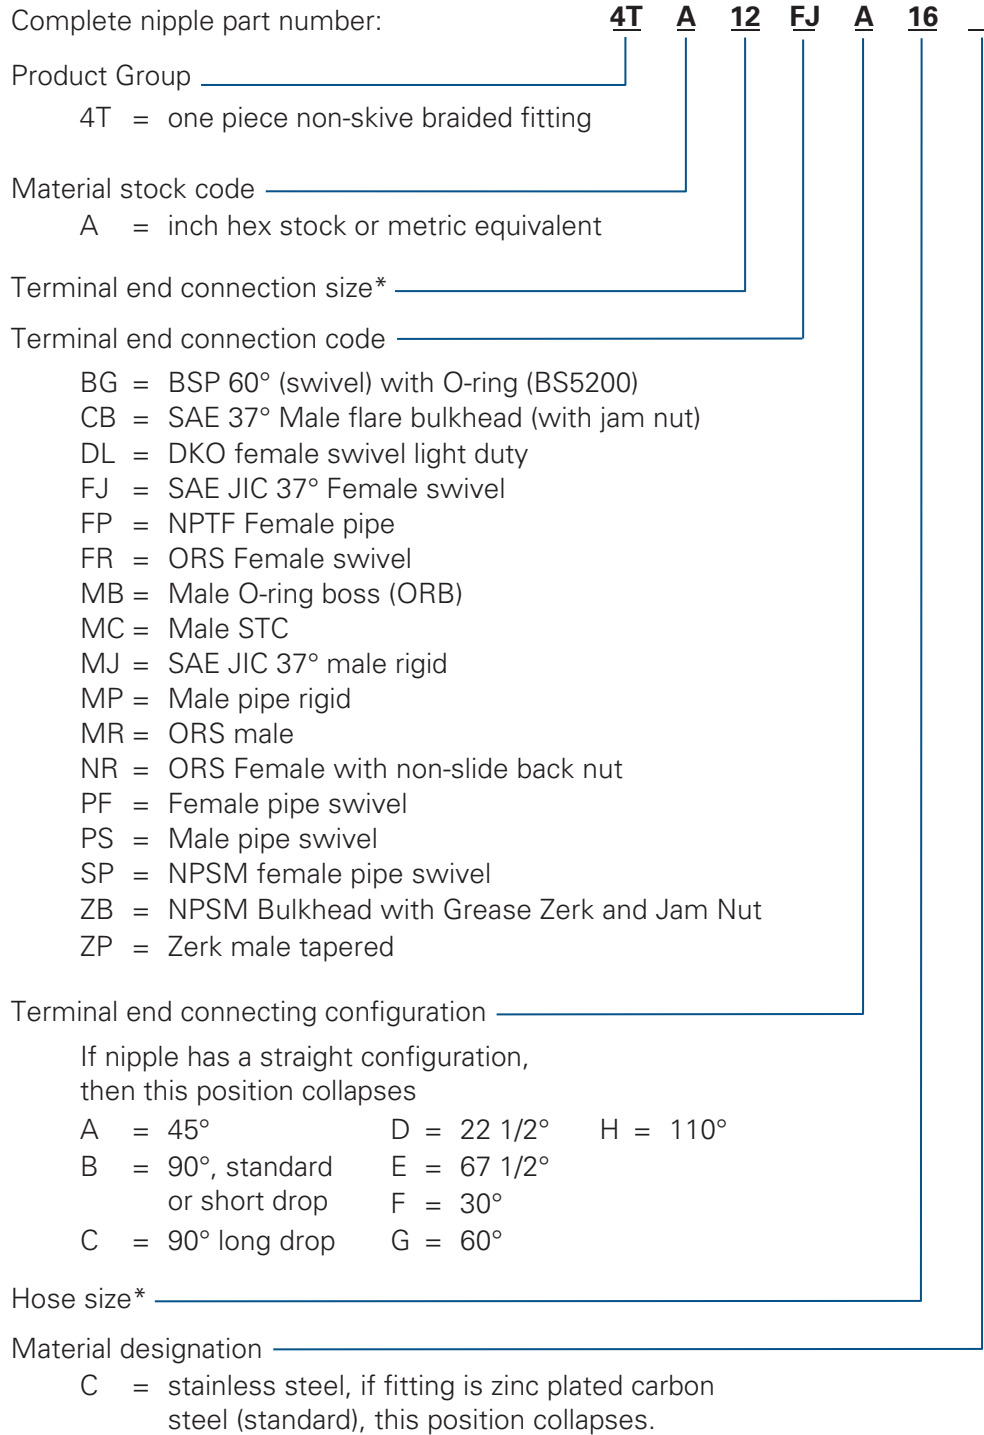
Complete nipple part number: 4T A 12 FJ A 16 _

Product Group
4T = one piece non-skive braided fitting

Material stock code
A = inch hex stock or metric equivalent

Terminal end connection size*

Terminal end connection code
BG = BSP 60° (swivel) with O-ring (BS5200)
CB = SAE 37° Male flare bulkhead (with jam nut)
DL = DKO female swivel light duty
FJ = SAE JIC 37° Female swivel
FP = NPTF Female pipe
FR = ORS Female swivel
MB = Male O-ring boss (ORB)
MC = Male STC
MJ = SAE JIC 37° male rigid
MP = Male pipe rigid
MR = ORS male
NR = ORS Female with non-slide back nut
PF = Female pipe swivel
PS = Male pipe swivel
SP = NPSM female pipe swivel
ZB = NPSM Bulkhead with Grease Zerk and Jam Nut
ZP = Zerk male tapered

Terminal end connecting configuration
If nipple has a straight configuration, then this position collapses
A = 45°
B = 90°, standard or short drop
C = 90° long drop
D = 22 1/2°
E = 67 1/2°
F = 30°
G = 60°
H = 110°

Hose size*

Material designation
C = stainless steel, if fitting is zinc plated carbon steel (standard), this position collapses.